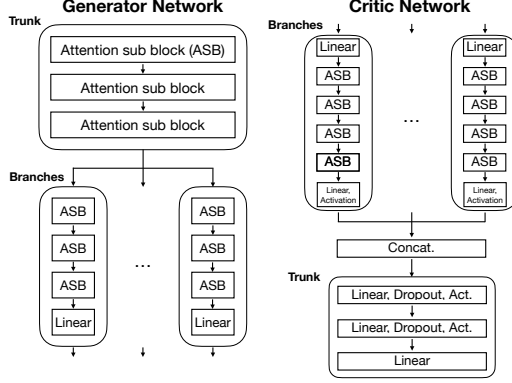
Generator Network

Trunk

Attention sub block (ASB)

Attention sub block

Attention sub block

Branches

ASB

ASB

ASB

Linear

...

ASB

ASB

ASB

Linear

Critic Network

Branches

Linear

ASB

ASB

ASB

ASB

Linear, Activation

...

Linear

ASB

ASB

ASB

ASB

Linear, Activation

Concat.

Trunk

Linear, Dropout, Act.

Linear, Dropout, Act.

Linear